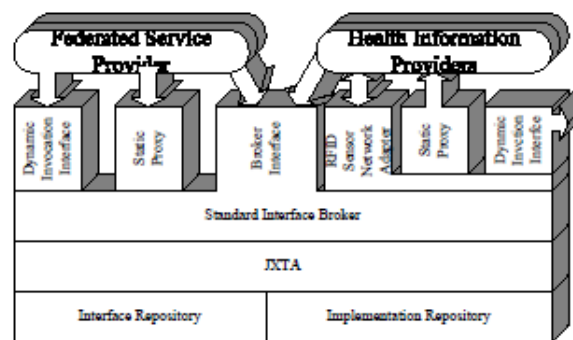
Federated Service Provider

Health Information Providers

Dynamic Invocation Interface

Static Proxy

Broker Interface

RFID Sensor Network Adapter

Static Proxy

Dynmic Invction Interface

Standard Interface Broker

JXTA

Interface Repository

Implementation Repository